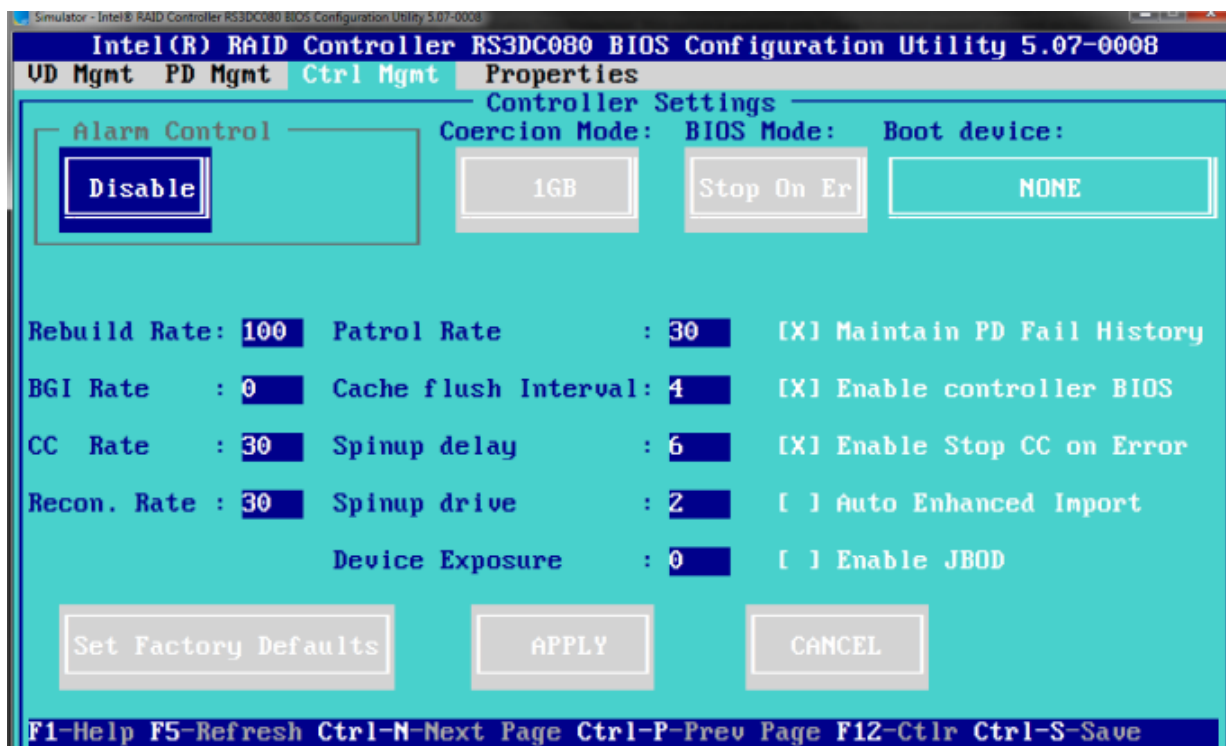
Simulator - Intel® RAID Controller RS3DC080 BIOS Configuration Utility 5.07-0008

Intel(R) RAID Controller RS3DC080 BIOS Configuration Utility 5.07-0008

VD Mgmt PD Mgmt Ctrl Mgmt Properties

Controller Settings

Alarm Control

Disable

Coercion Mode:

1GB

BIOS Mode:

Stop On Er

Boot device:

NONE

Rebuild Rate: 100

BGI Rate : 0

CC Rate : 30

Recon. Rate : 30

Patrol Rate : 30

Cache flush Interval: 4

Spinup delay : 6

Spinup drive : 2

Device Exposure : 0

[X] Maintain PD Fail History

[X] Enable controller BIOS

[X] Enable Stop CC on Error

[ ] Auto Enhanced Import

[ ] Enable JBOD

Set Factory Defaults

APPLY

CANCEL

F1-Help F5-Refresh Ctrl-N-Next Page Ctrl-P-Prev Page F12-Ctlr Ctrl-S-Save